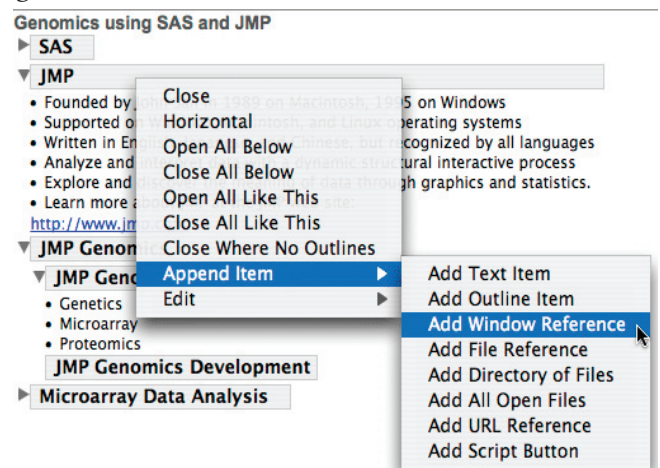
Genomics using SAS and JMP

SAS

JMP

• Founded by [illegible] in 1989 on Macintosh, 1995 on Windows
• Supported o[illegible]ntosh, and Linux operating systems
• Written in Eng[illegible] Chinese, but recognized by all languages
• Analyze and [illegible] dynamic structural interactive process
• Explore and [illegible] of data through graphics and statistics.
• Learn more a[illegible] site:
http://www.jm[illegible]

JMP Genom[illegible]

JMP Geno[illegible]

• Genetics
• Microarray
• Proteomics

JMP Genomics Development

Microarray Data Analysis

Close
Horizontal
Open All Below
Close All Below
Open All Like This
Close All Like This
Close Where No Outlines
Append Item
Edit

Add Text Item
Add Outline Item
Add Window Reference
Add File Reference
Add Directory of Files
Add All Open Files
Add URL Reference
Add Script Button